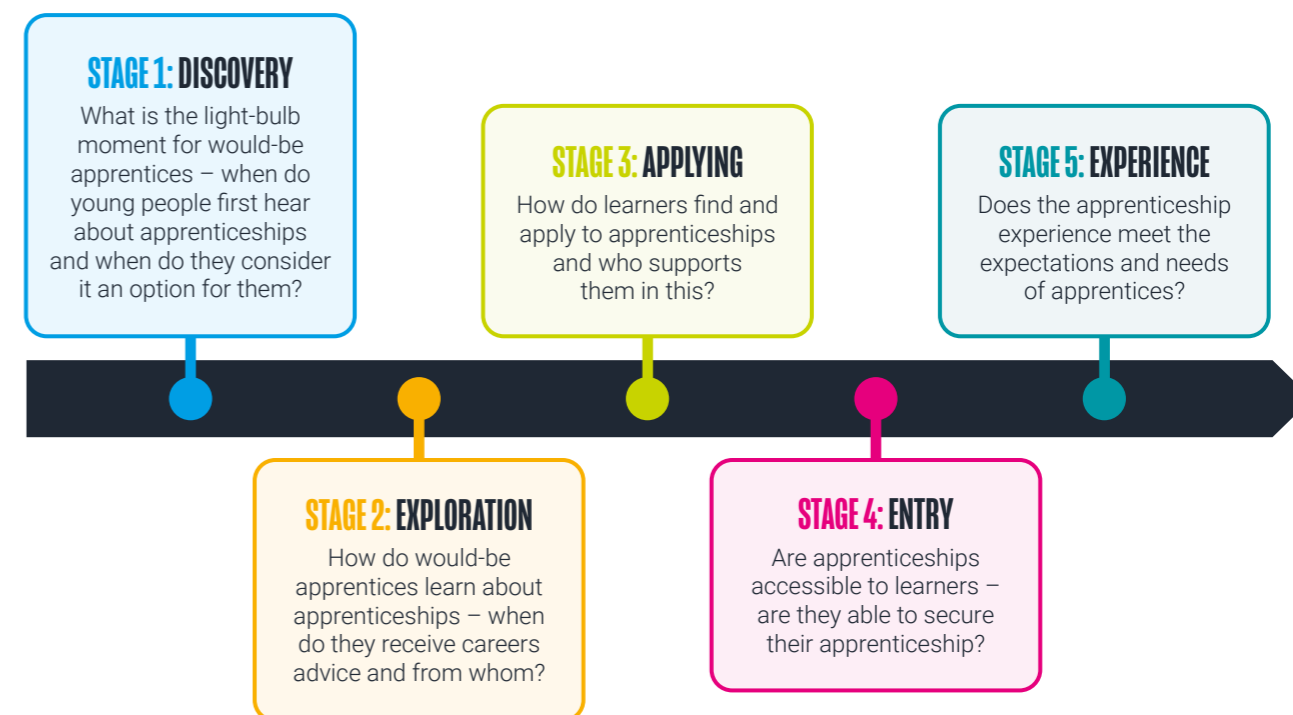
STAGE 1: DISCOVERY
What is the light-bulb moment for would-be apprentices – when do young people first hear about apprenticeships and when do they consider it an option for them?

STAGE 2: EXPLORATION
How do would-be apprentices learn about apprenticeships – when do they receive careers advice and from whom?

STAGE 3: APPLYING
How do learners find and apply to apprenticeships and who supports them in this?

STAGE 4: ENTRY
Are apprenticeships accessible to learners – are they able to secure their apprenticeship?

STAGE 5: EXPERIENCE
Does the apprenticeship experience meet the expectations and needs of apprentices?